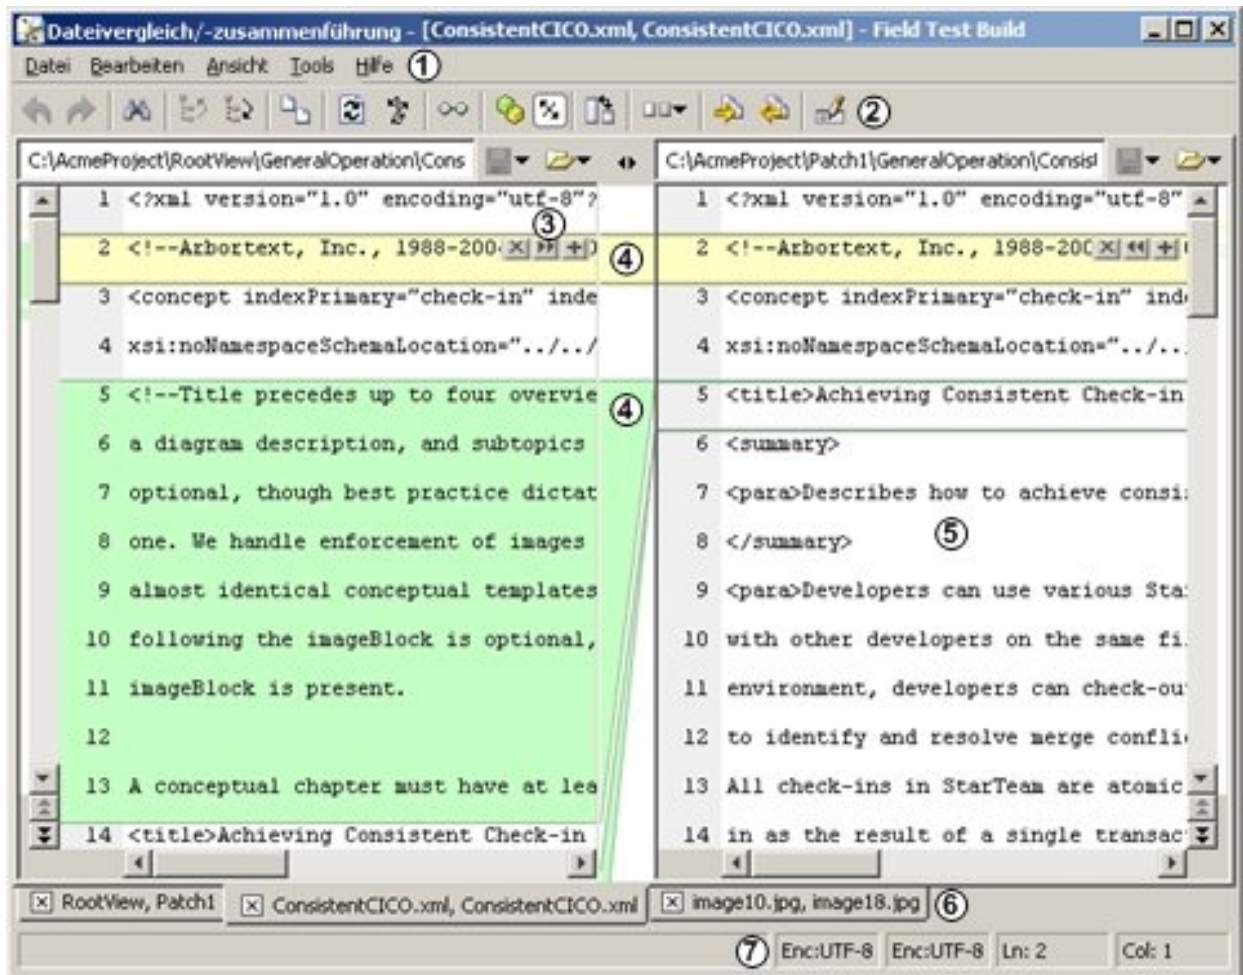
Dateivergleich/-zusammenführung - [ConsistentCICO.xml, ConsistentCICO.xml] - Field Test Build

Datei Bearbeiten Ansicht Tools Hilfe ①

②

C:\AcmeProject\RootView\GeneralOperation\Cons

C:\AcmeProject\Patch1\GeneralOperation\Consist

1 <?xml version="1.0" encoding="utf-8"?
③
2 <!--Arbortext, Inc., 1988-200
④
3 <concept indexPrimary="check-in" inde
4 xsi:noNamespaceSchemaLocation="../../
5 <!--Title precedes up to four overvie
④
6 a diagram description, and subtopics
7 optional, though best practice dictat
8 one. We handle enforcement of images
9 almost identical conceptual templates
10 following the imageBlock is optional,
11 imageBlock is present.
12
13 A conceptual chapter must have at lea
14 <title>Achieving Consistent Check-in

1 <?xml version="1.0" encoding="utf-8"
2 <!--Arbortext, Inc., 1988-200
3 <concept indexPrimary="check-in" ind
4 xsi:noNamespaceSchemaLocation="../..
5 <title>Achieving Consistent Check-in
6 <summary>
7 <para>Describes how to achieve consi
8 </summary>
⑤
9 <para>Developers can use various Sta
10 with other developers on the same fi
11 environment, developers can check-ou
12 to identify and resolve merge confli
13 All check-ins in StarTeam are atomic
14 in as the result of a single transac

RootView, Patch1
ConsistentCICO.xml, ConsistentCICO.xml
image10.jpg, image18.jpg ⑥

⑦ Enc:UTF-8 Enc:UTF-8 Ln: 2 Col: 1